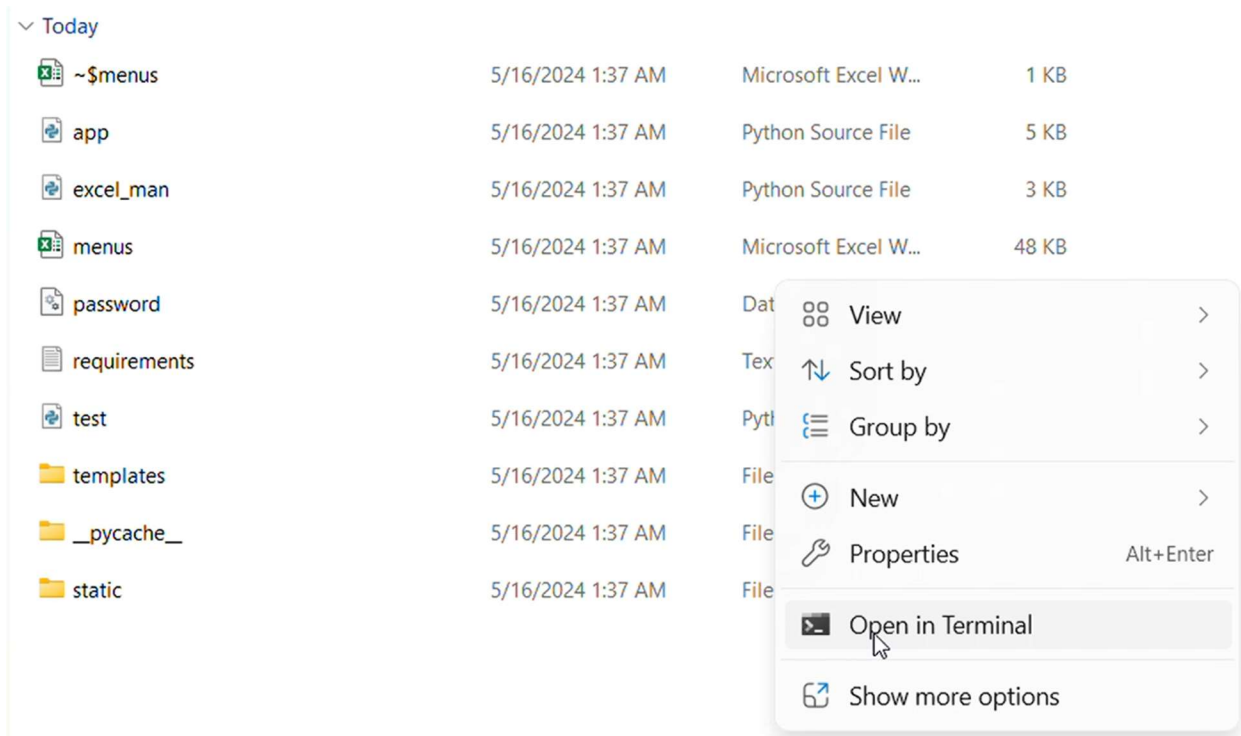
Today

| | | | |
|---|---|---|---|
| ~$menus | 5/16/2024 1:37 AM | Microsoft Excel W... | 1 KB |
| app | 5/16/2024 1:37 AM | Python Source File | 5 KB |
| excel_man | 5/16/2024 1:37 AM | Python Source File | 3 KB |
| menus | 5/16/2024 1:37 AM | Microsoft Excel W... | 48 KB |
| password | 5/16/2024 1:37 AM | Dat | |
| requirements | 5/16/2024 1:37 AM | Tex | |
| test | 5/16/2024 1:37 AM | Pyth | |
| templates | 5/16/2024 1:37 AM | File | |
| __pycache__ | 5/16/2024 1:37 AM | File | |
| static | 5/16/2024 1:37 AM | File | |

View
Sort by
Group by
New
Properties Alt+Enter
Open in Terminal
Show more options